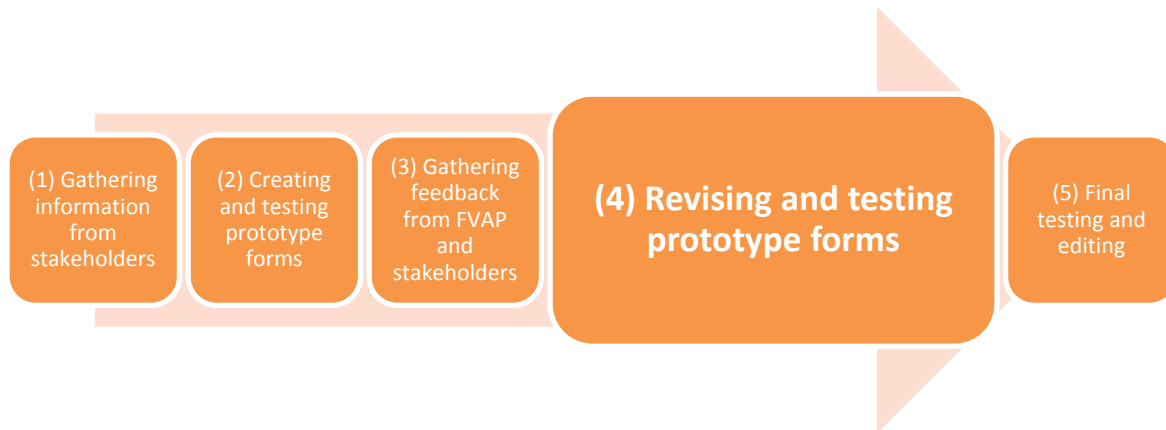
(1) Gathering information from stakeholders

(2) Creating and testing prototype forms

(3) Gathering feedback from FVAP and stakeholders

(4) Revising and testing prototype forms

(5) Final testing and editing